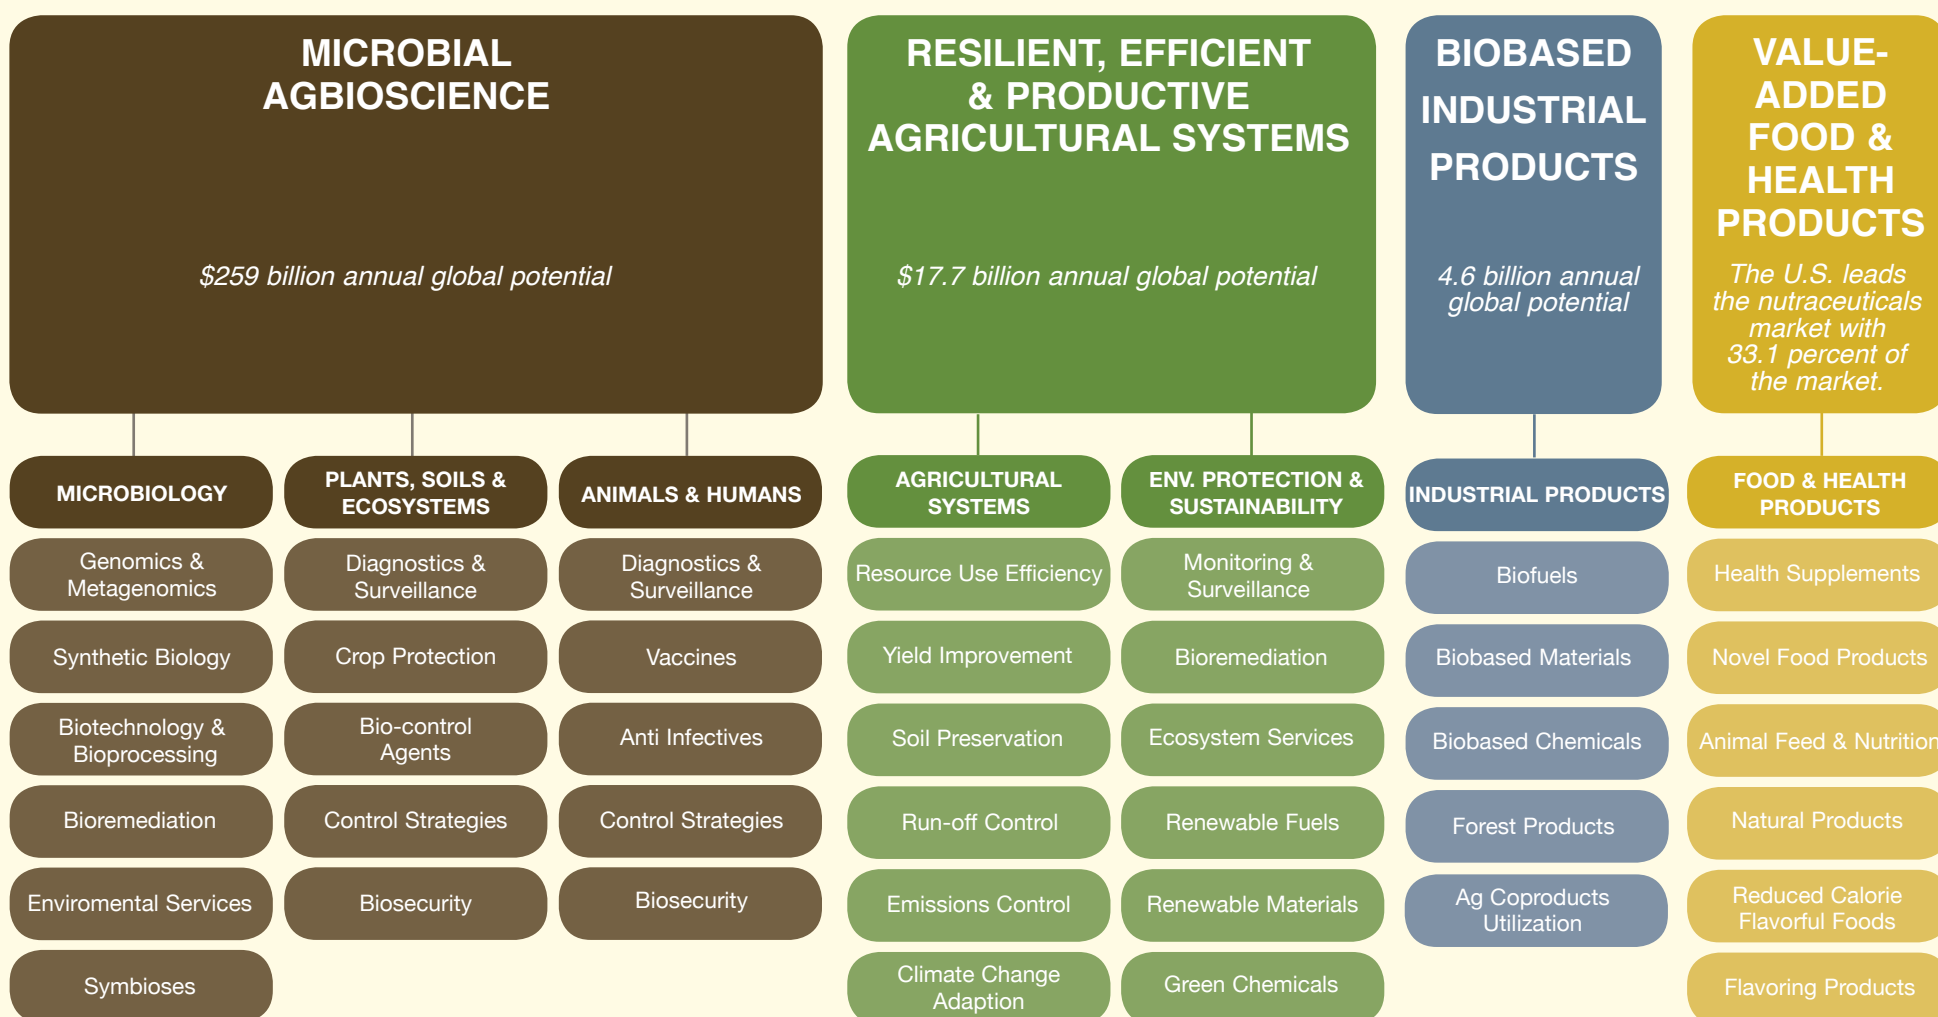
MICROBIAL AGBIOSCIENCE

$259 billion annual global potential

RESILIENT, EFFICIENT & PRODUCTIVE AGRICULTURAL SYSTEMS

$17.7 billion annual global potential

BIOBASED INDUSTRIAL PRODUCTS

4.6 billion annual global potential

VALUE-ADDED FOOD & HEALTH PRODUCTS

The U.S. leads the nutraceuticals market with 33.1 percent of the market.

MICROBIOLOGY

Genomics & Metagenomics

Synthetic Biology

Biotechnology & Bioprocessing

Bioremediation

Enviromental Services

Symbioses

PLANTS, SOILS & ECOSYSTEMS

Diagnostics & Surveillance

Crop Protection

Bio-control Agents

Control Strategies

Biosecurity

ANIMALS & HUMANS

Diagnostics & Surveillance

Vaccines

Anti Infectives

Control Strategies

Biosecurity

AGRICULTURAL SYSTEMS

Resource Use Efficiency

Yield Improvement

Soil Preservation

Run-off Control

Emissions Control

Climate Change Adaption

ENV. PROTECTION & SUSTAINABILITY

Monitoring & Surveillance

Bioremediation

Ecosystem Services

Renewable Fuels

Renewable Materials

Green Chemicals

INDUSTRIAL PRODUCTS

Biofuels

Biobased Materials

Biobased Chemicals

Forest Products

Ag Coproducts Utilization

FOOD & HEALTH PRODUCTS

Health Supplements

Novel Food Products

Animal Feed & Nutrition

Natural Products

Reduced Calorie Flavorful Foods

Flavoring Products